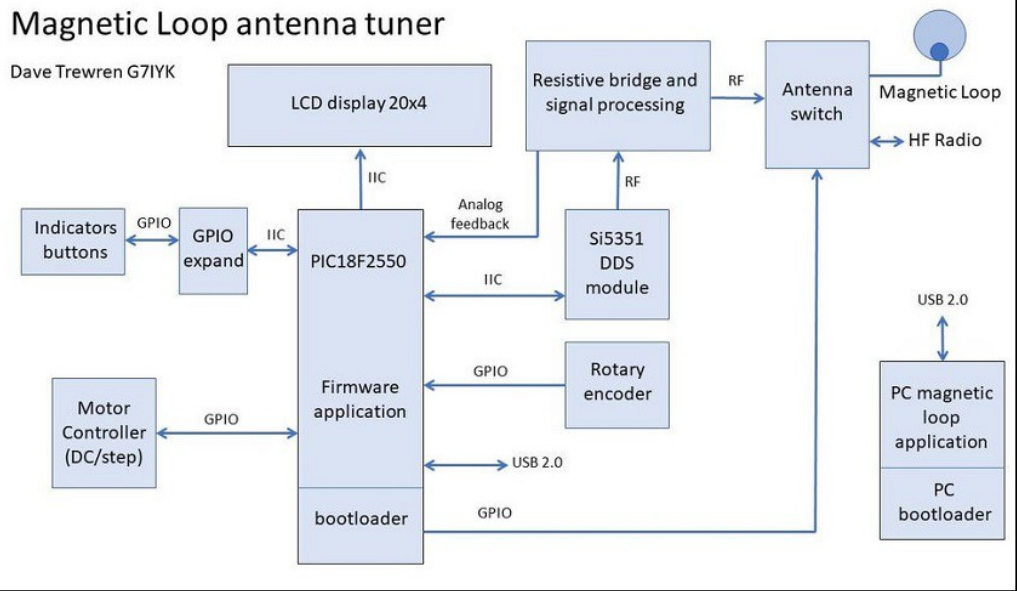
Magnetic Loop antenna tuner

Dave Trewren G7IYK

LCD display 20x4

Resistive bridge and signal processing

RF

Antenna switch

Magnetic Loop

HF Radio

IIC

Analog feedback

RF

Indicators buttons

GPIO

GPIO expand

IIC

PIC18F2550

Si5351 DDS module

IIC

USB 2.0

GPIO

Rotary encoder

Firmware application

Motor Controller (DC/step)

GPIO

USB 2.0

PC magnetic loop application

PC bootloader

bootloader

GPIO